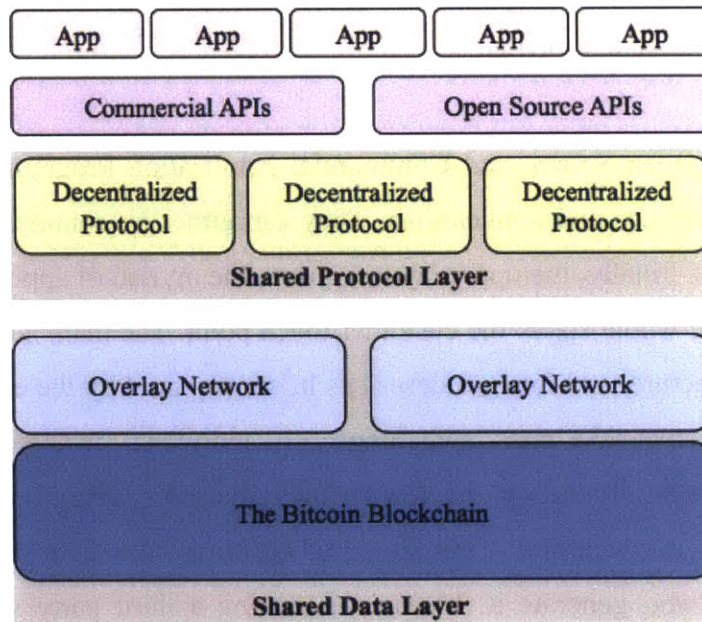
App App App App App

Commercial APIs Open Source APIs

Decentralized Protocol Decentralized Protocol Decentralized Protocol

Shared Protocol Layer

Overlay Network Overlay Network

The Bitcoin Blockchain

Shared Data Layer